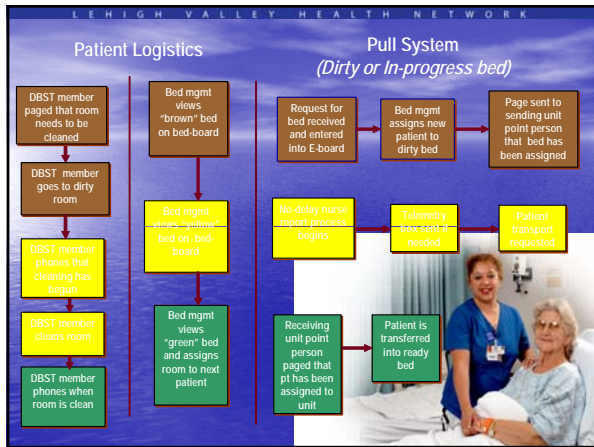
LEHIGH VALLEY HEALTH NETWORK

Patient Logistics

Pull System
(Dirty or In-progress bed)

DBST member paged that room needs to be cleaned

DBST member goes to dirty room

DBST member phones that cleaning has begun

DBST member cleans room

DBST member phones when room is clean

Bed mgmt views "brown" bed on bed-board

Bed mgmt views "yellow" bed on bed-board

Bed mgmt views "green" bed and assigns room to next patient

Request for bed received and entered into E-board

Bed mgmt assigns new patient to dirty bed

Page sent to sending unit point person that bed has been assigned

No-delay nurse report process begins

Telemetry box sent if needed

Patient transport requested

Receiving unit point person paged that pt has been assigned to unit

Patient is transferred into ready bed